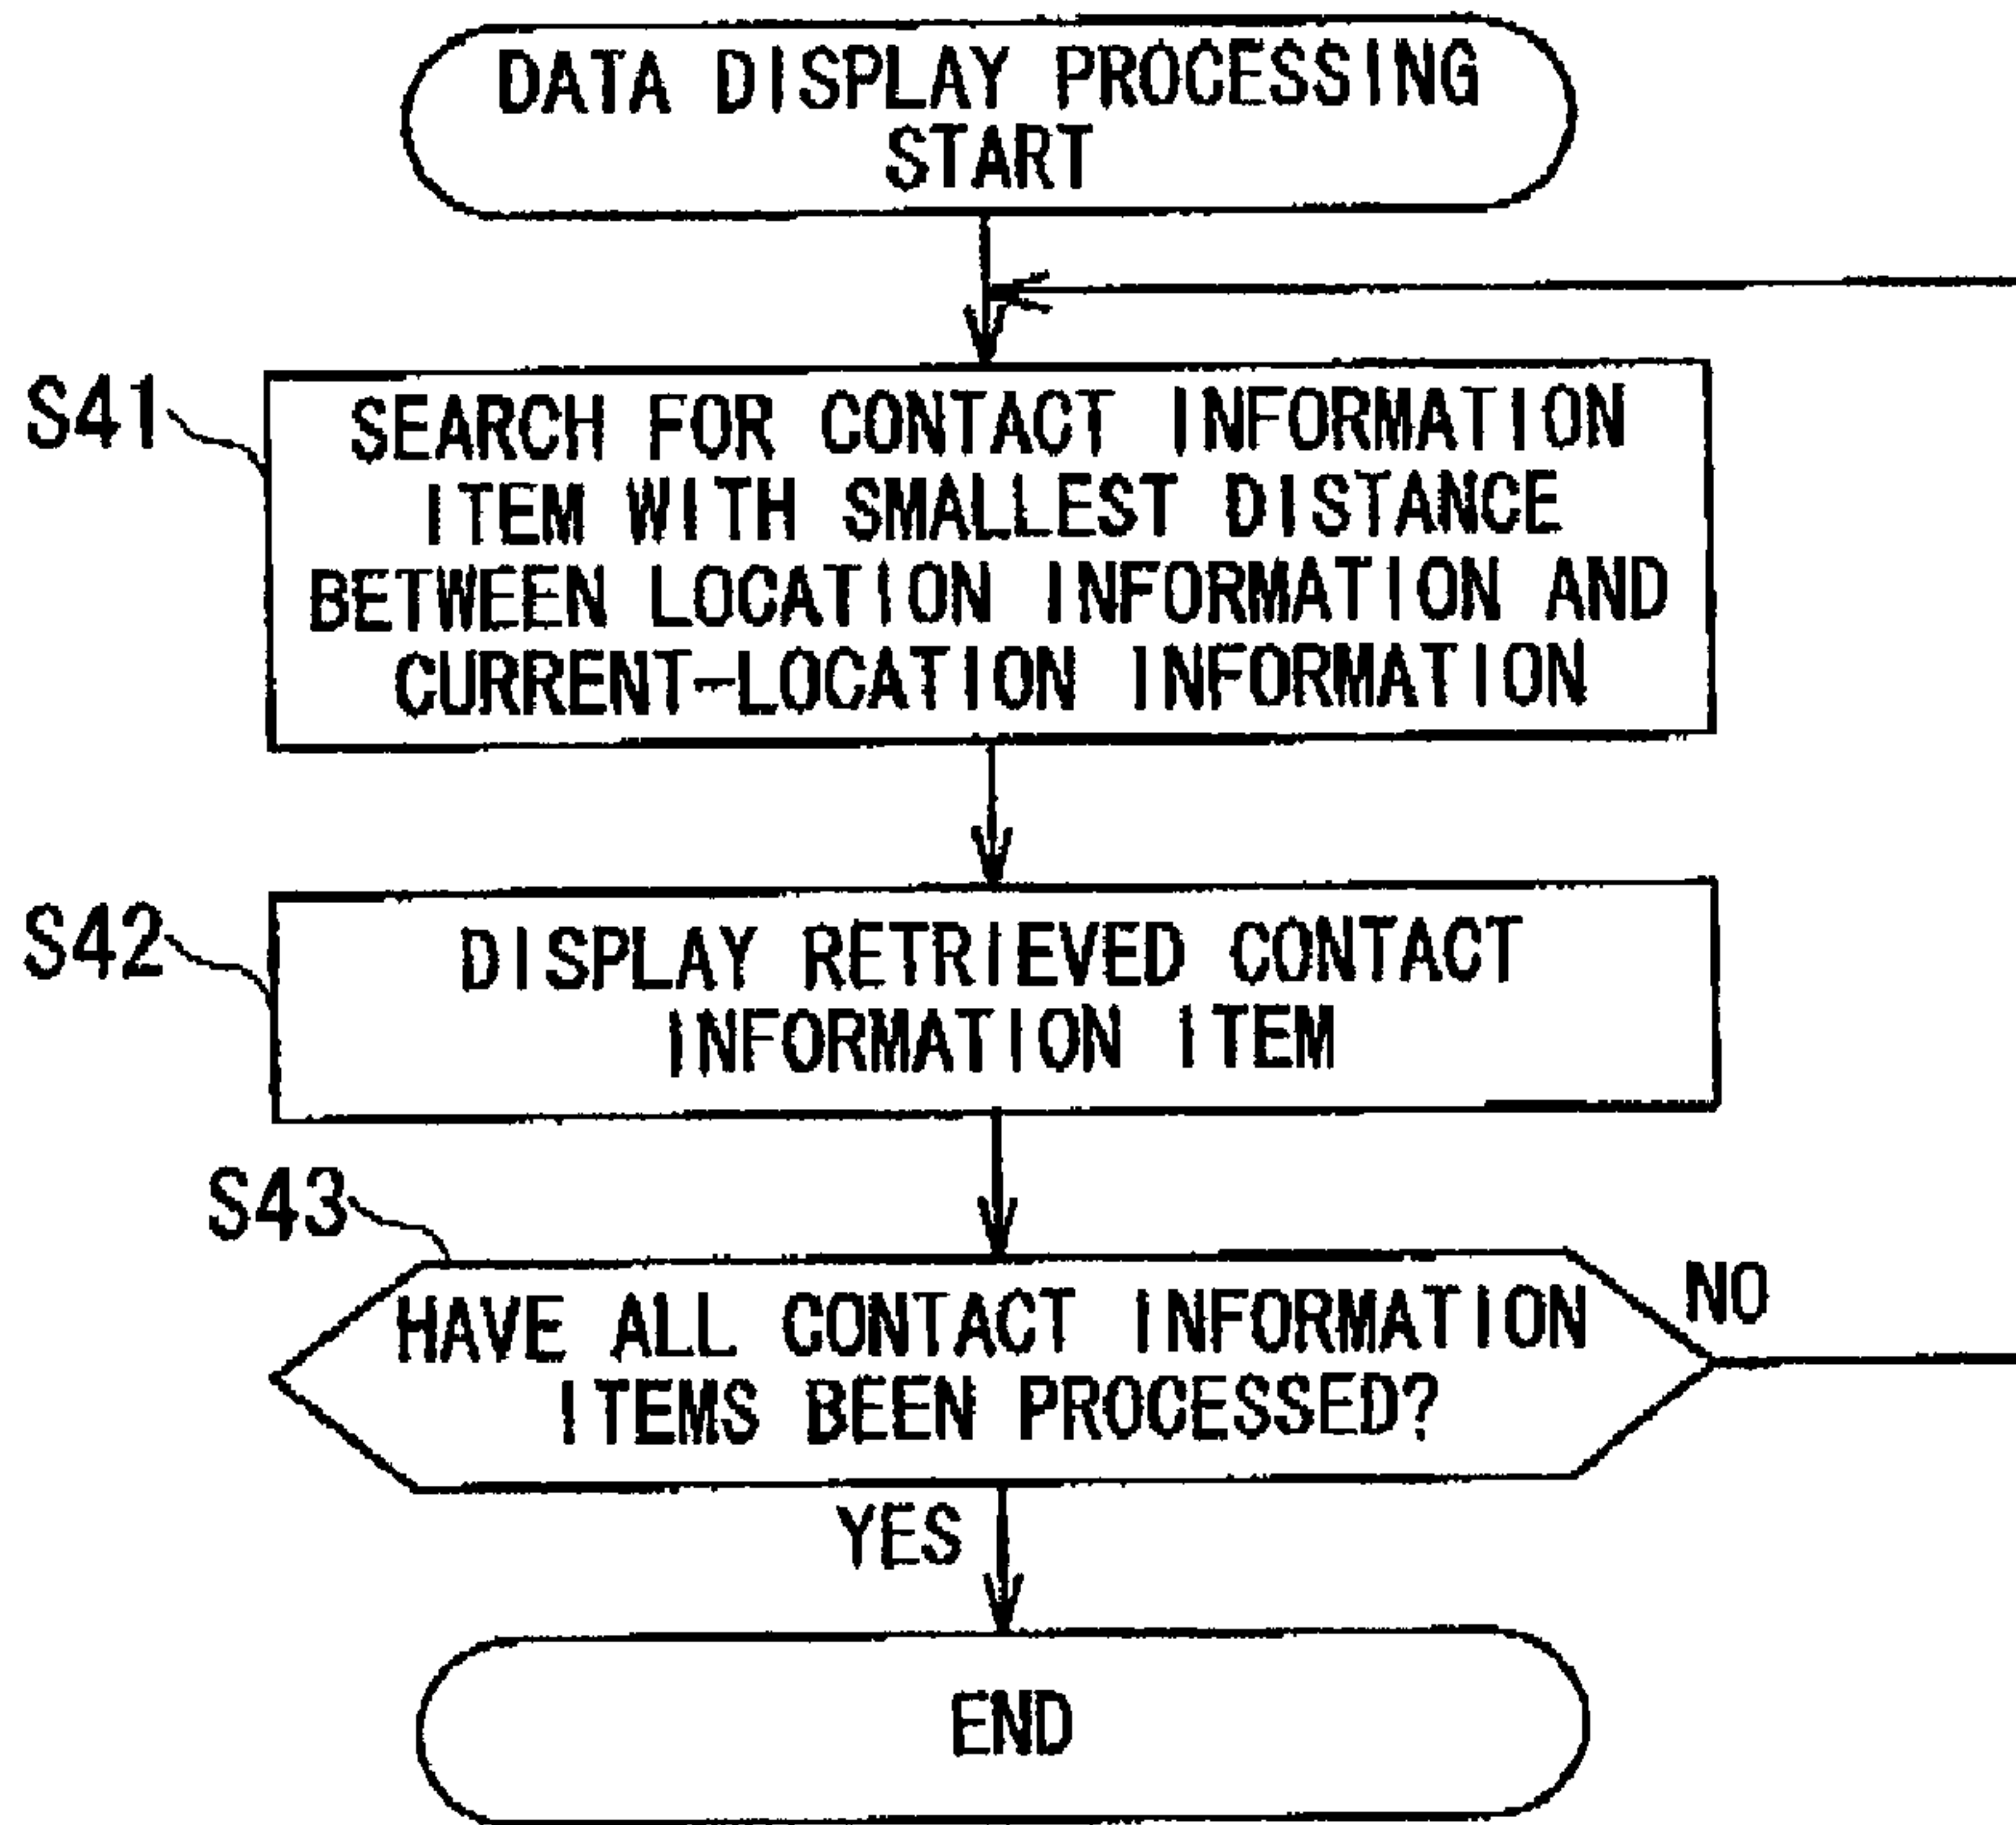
DATA DISPLAY PROCESSING START

S41

SEARCH FOR CONTACT INFORMATION ITEM WITH SMALLEST DISTANCE BETWEEN LOCATION INFORMATION AND CURRENT-LOCATION INFORMATION

S42

DISPLAY RETRIEVED CONTACT INFORMATION ITEM

S43

HAVE ALL CONTACT INFORMATION ITEMS BEEN PROCESSED?

NO

YES

END